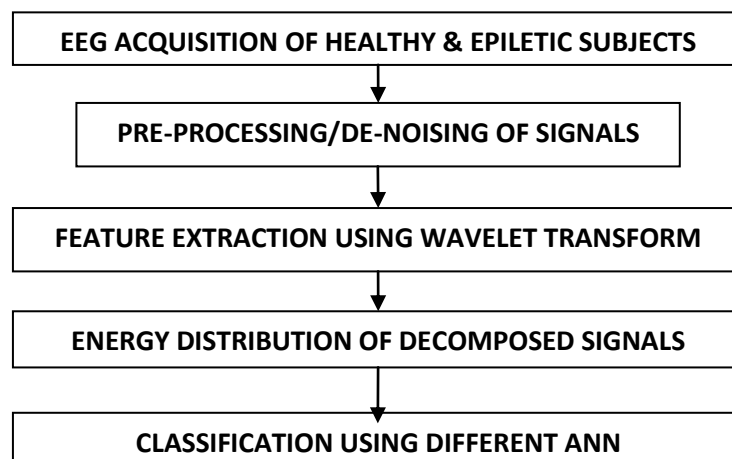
EEG ACQUISITION OF HEALTHY & EPILETIC SUBJECTS

PRE-PROCESSING/DE-NOISING OF SIGNALS

FEATURE EXTRACTION USING WAVELET TRANSFORM

ENERGY DISTRIBUTION OF DECOMPOSED SIGNALS

CLASSIFICATION USING DIFFERENT ANN